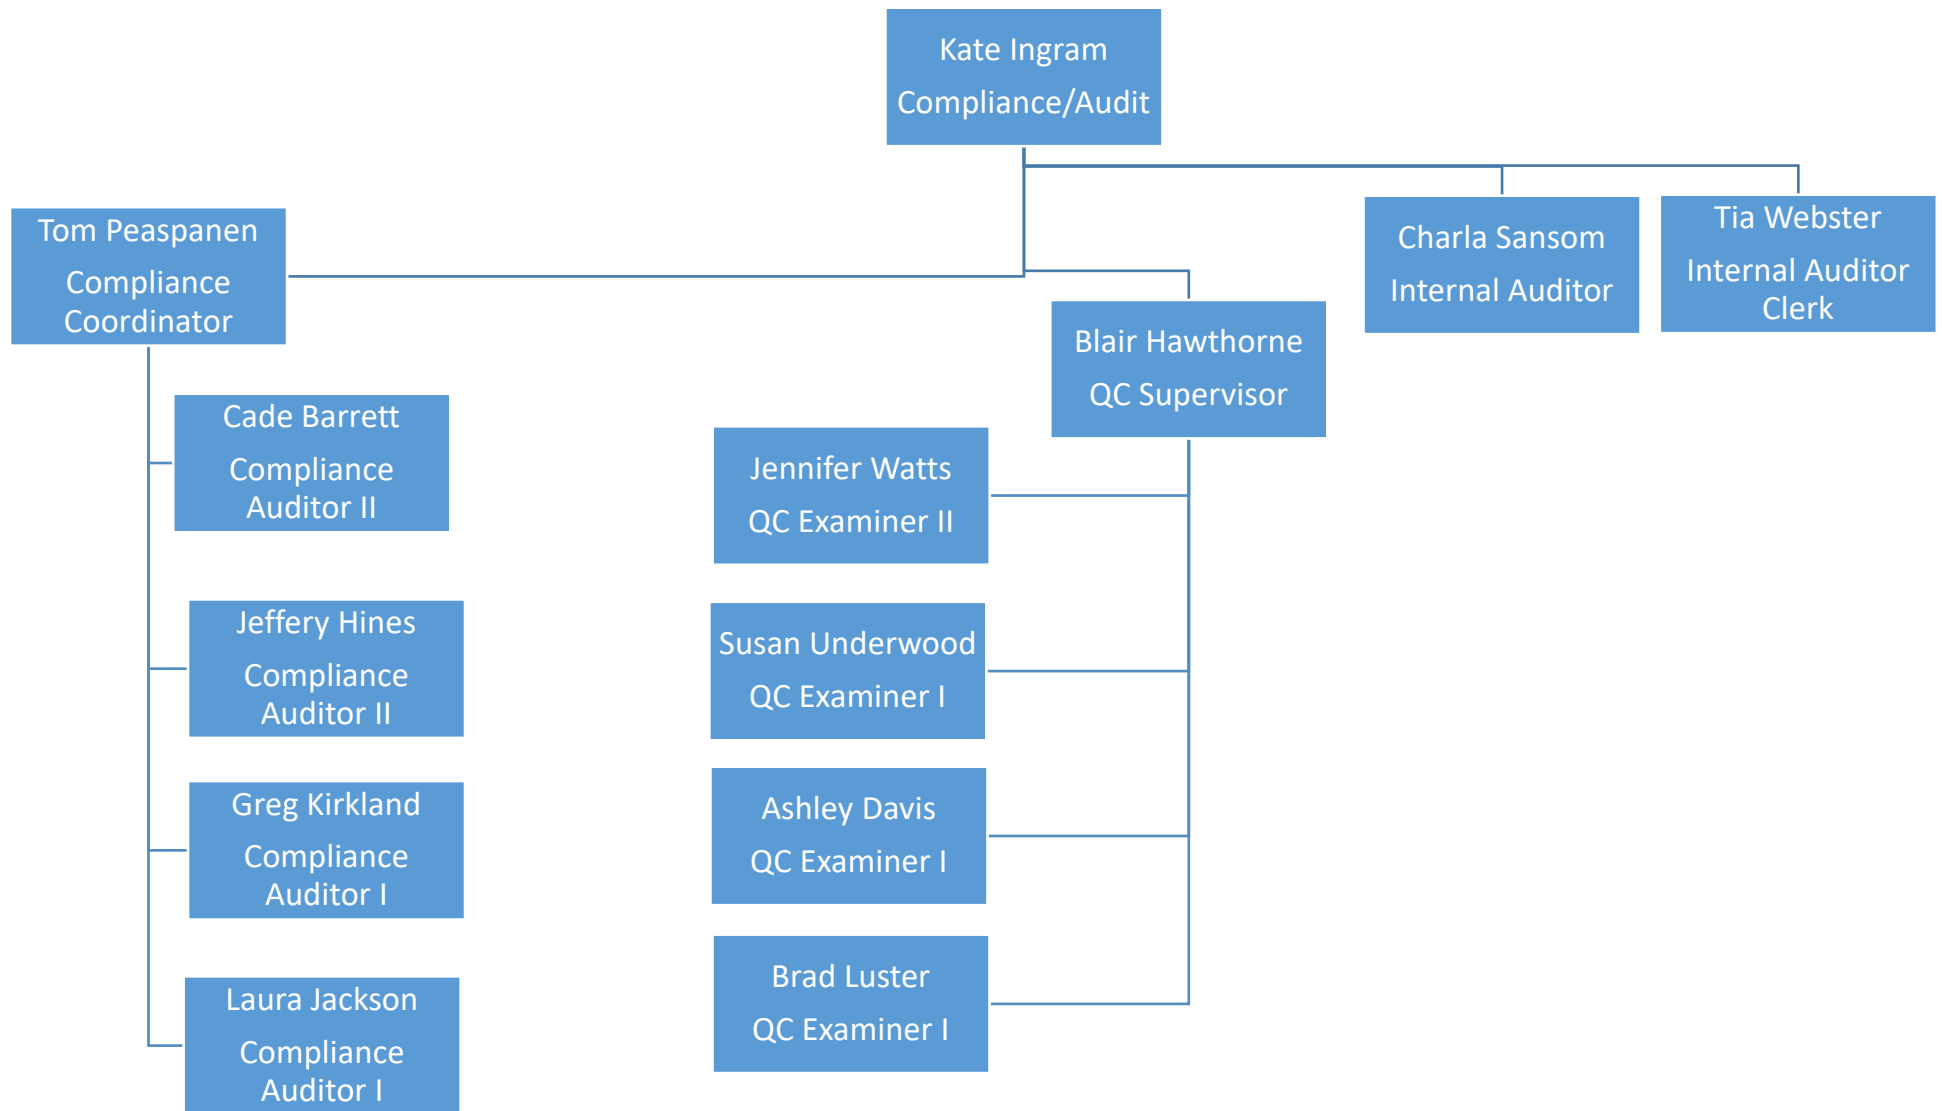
Kate Ingram
Compliance/Audit

Tom Peaspanen
Compliance Coordinator

Charla Sansom
Internal Auditor

Tia Webster
Internal Auditor Clerk

Blair Hawthorne
QC Supervisor

Cade Barrett
Compliance Auditor II

Jeffery Hines
Compliance Auditor II

Greg Kirkland
Compliance Auditor I

Laura Jackson
Compliance Auditor I

Jennifer Watts
QC Examiner II

Susan Underwood
QC Examiner I

Ashley Davis
QC Examiner I

Brad Luster
QC Examiner I